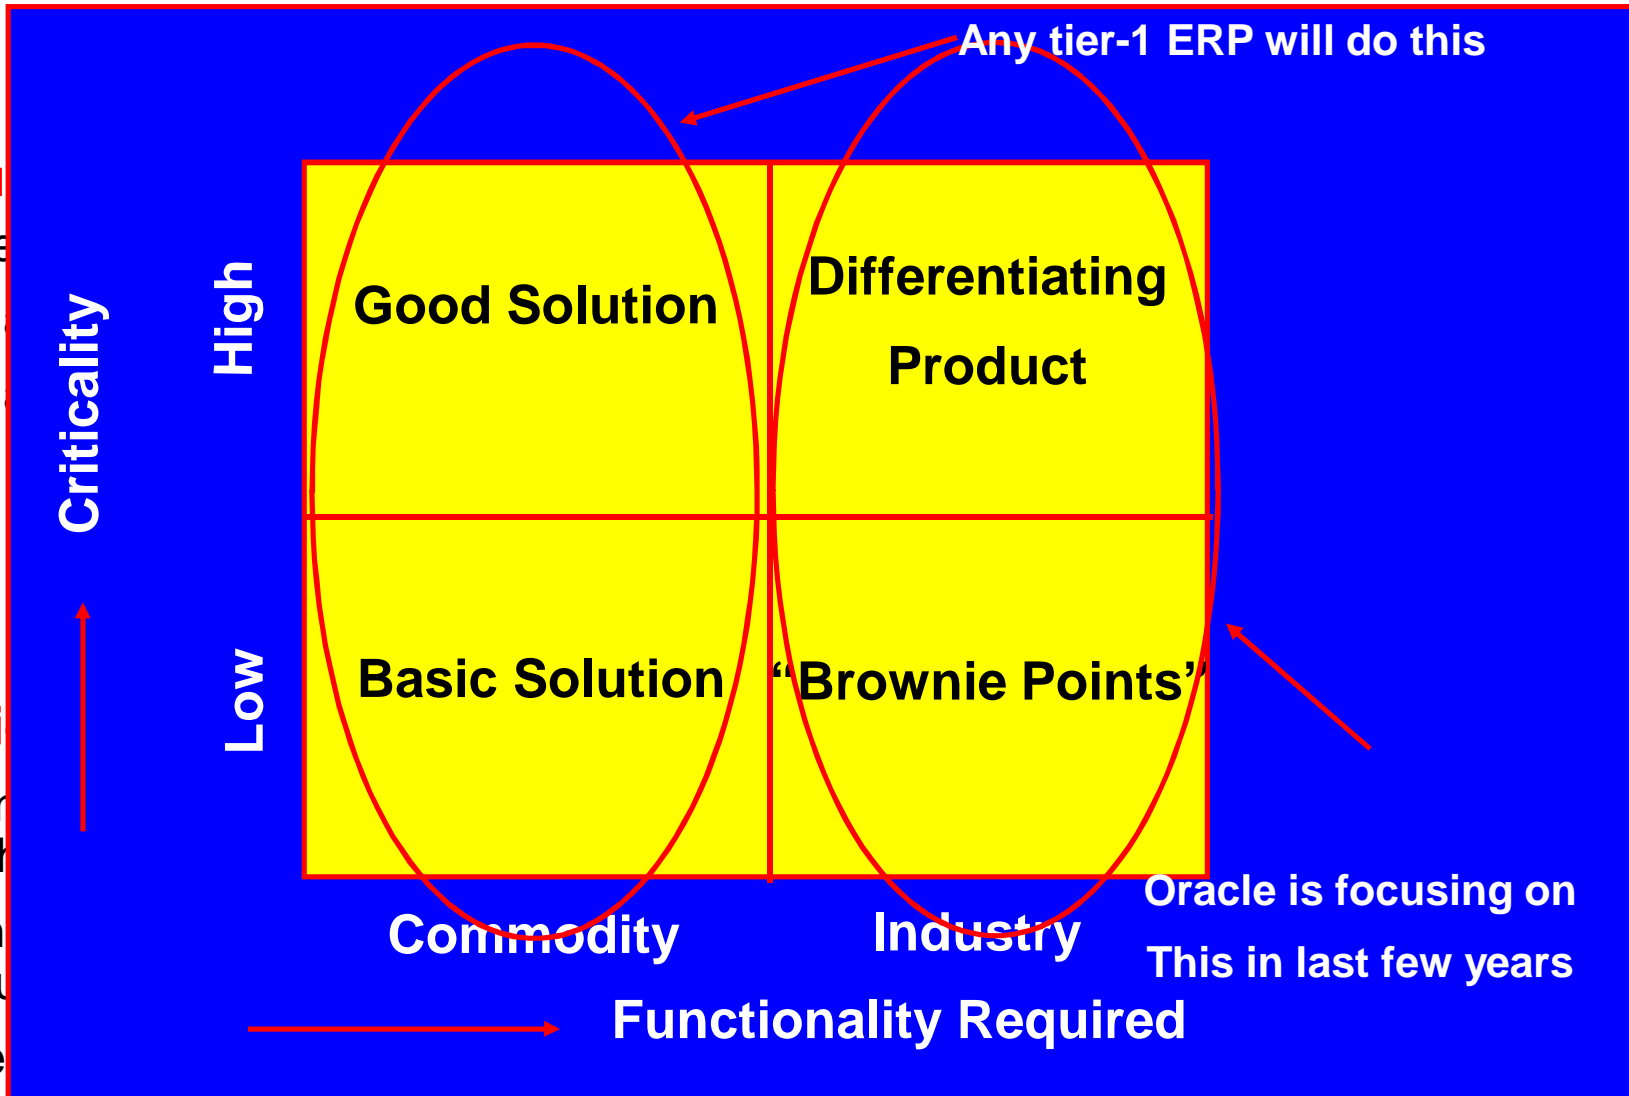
Any tier-1 ERP will do this

Criticality

High

Low

Good Solution

Differentiating Product

Basic Solution

"Brownie Points"

Commodity

Industry

Oracle is focusing on This in last few years

Functionality Required